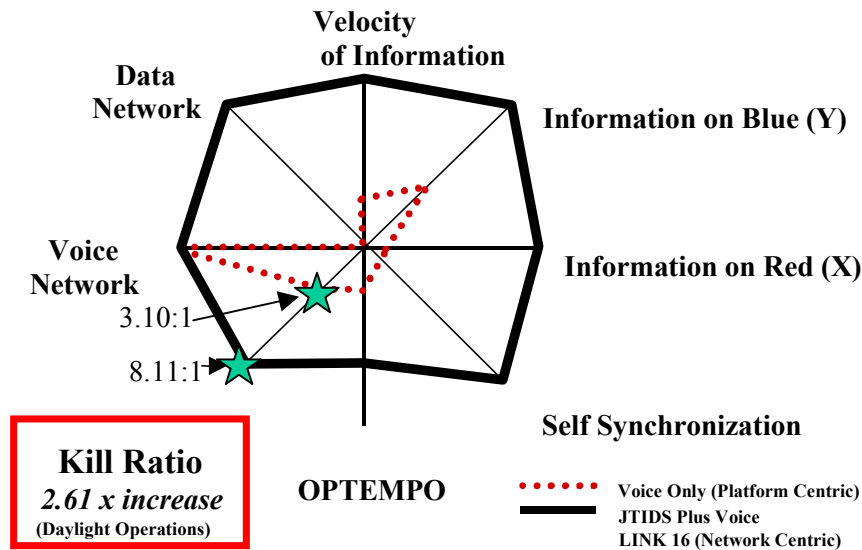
Velocity of Information

Data Network

Information on Blue (Y)

Voice Network

Information on Red (X)

3.10:1

8.11:1

Self Synchronization

Kill Ratio
2.61 x increase
(Daylight Operations)

OPTEMPO

Voice Only (Platform Centric)
JTIDS Plus Voice
LINK 16 (Network Centric)